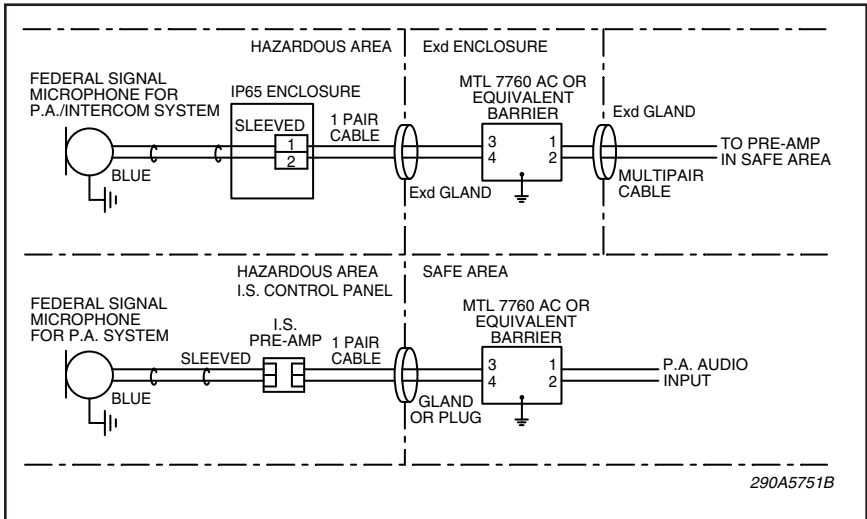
HAZARDOUS AREA

Exd ENCLOSURE

FEDERAL SIGNAL MICROPHONE FOR P.A./INTERCOM SYSTEM

IP65 ENCLOSURE

SLEEVED

1

2

1 PAIR CABLE

MTL 7760 AC OR EQUIVALENT BARRIER

3

4

1

2

Exd GLAND

TO PRE-AMP IN SAFE AREA

BLUE

Exd GLAND

MULTIPAIR CABLE

HAZARDOUS AREA I.S. CONTROL PANEL

SAFE AREA

FEDERAL SIGNAL MICROPHONE FOR P.A. SYSTEM

I.S. PRE-AMP

1 PAIR CABLE

MTL 7760 AC OR EQUIVALENT BARRIER

SLEEVED

3

4

1

2

P.A. AUDIO INPUT

BLUE

GLAND OR PLUG

290A5751B